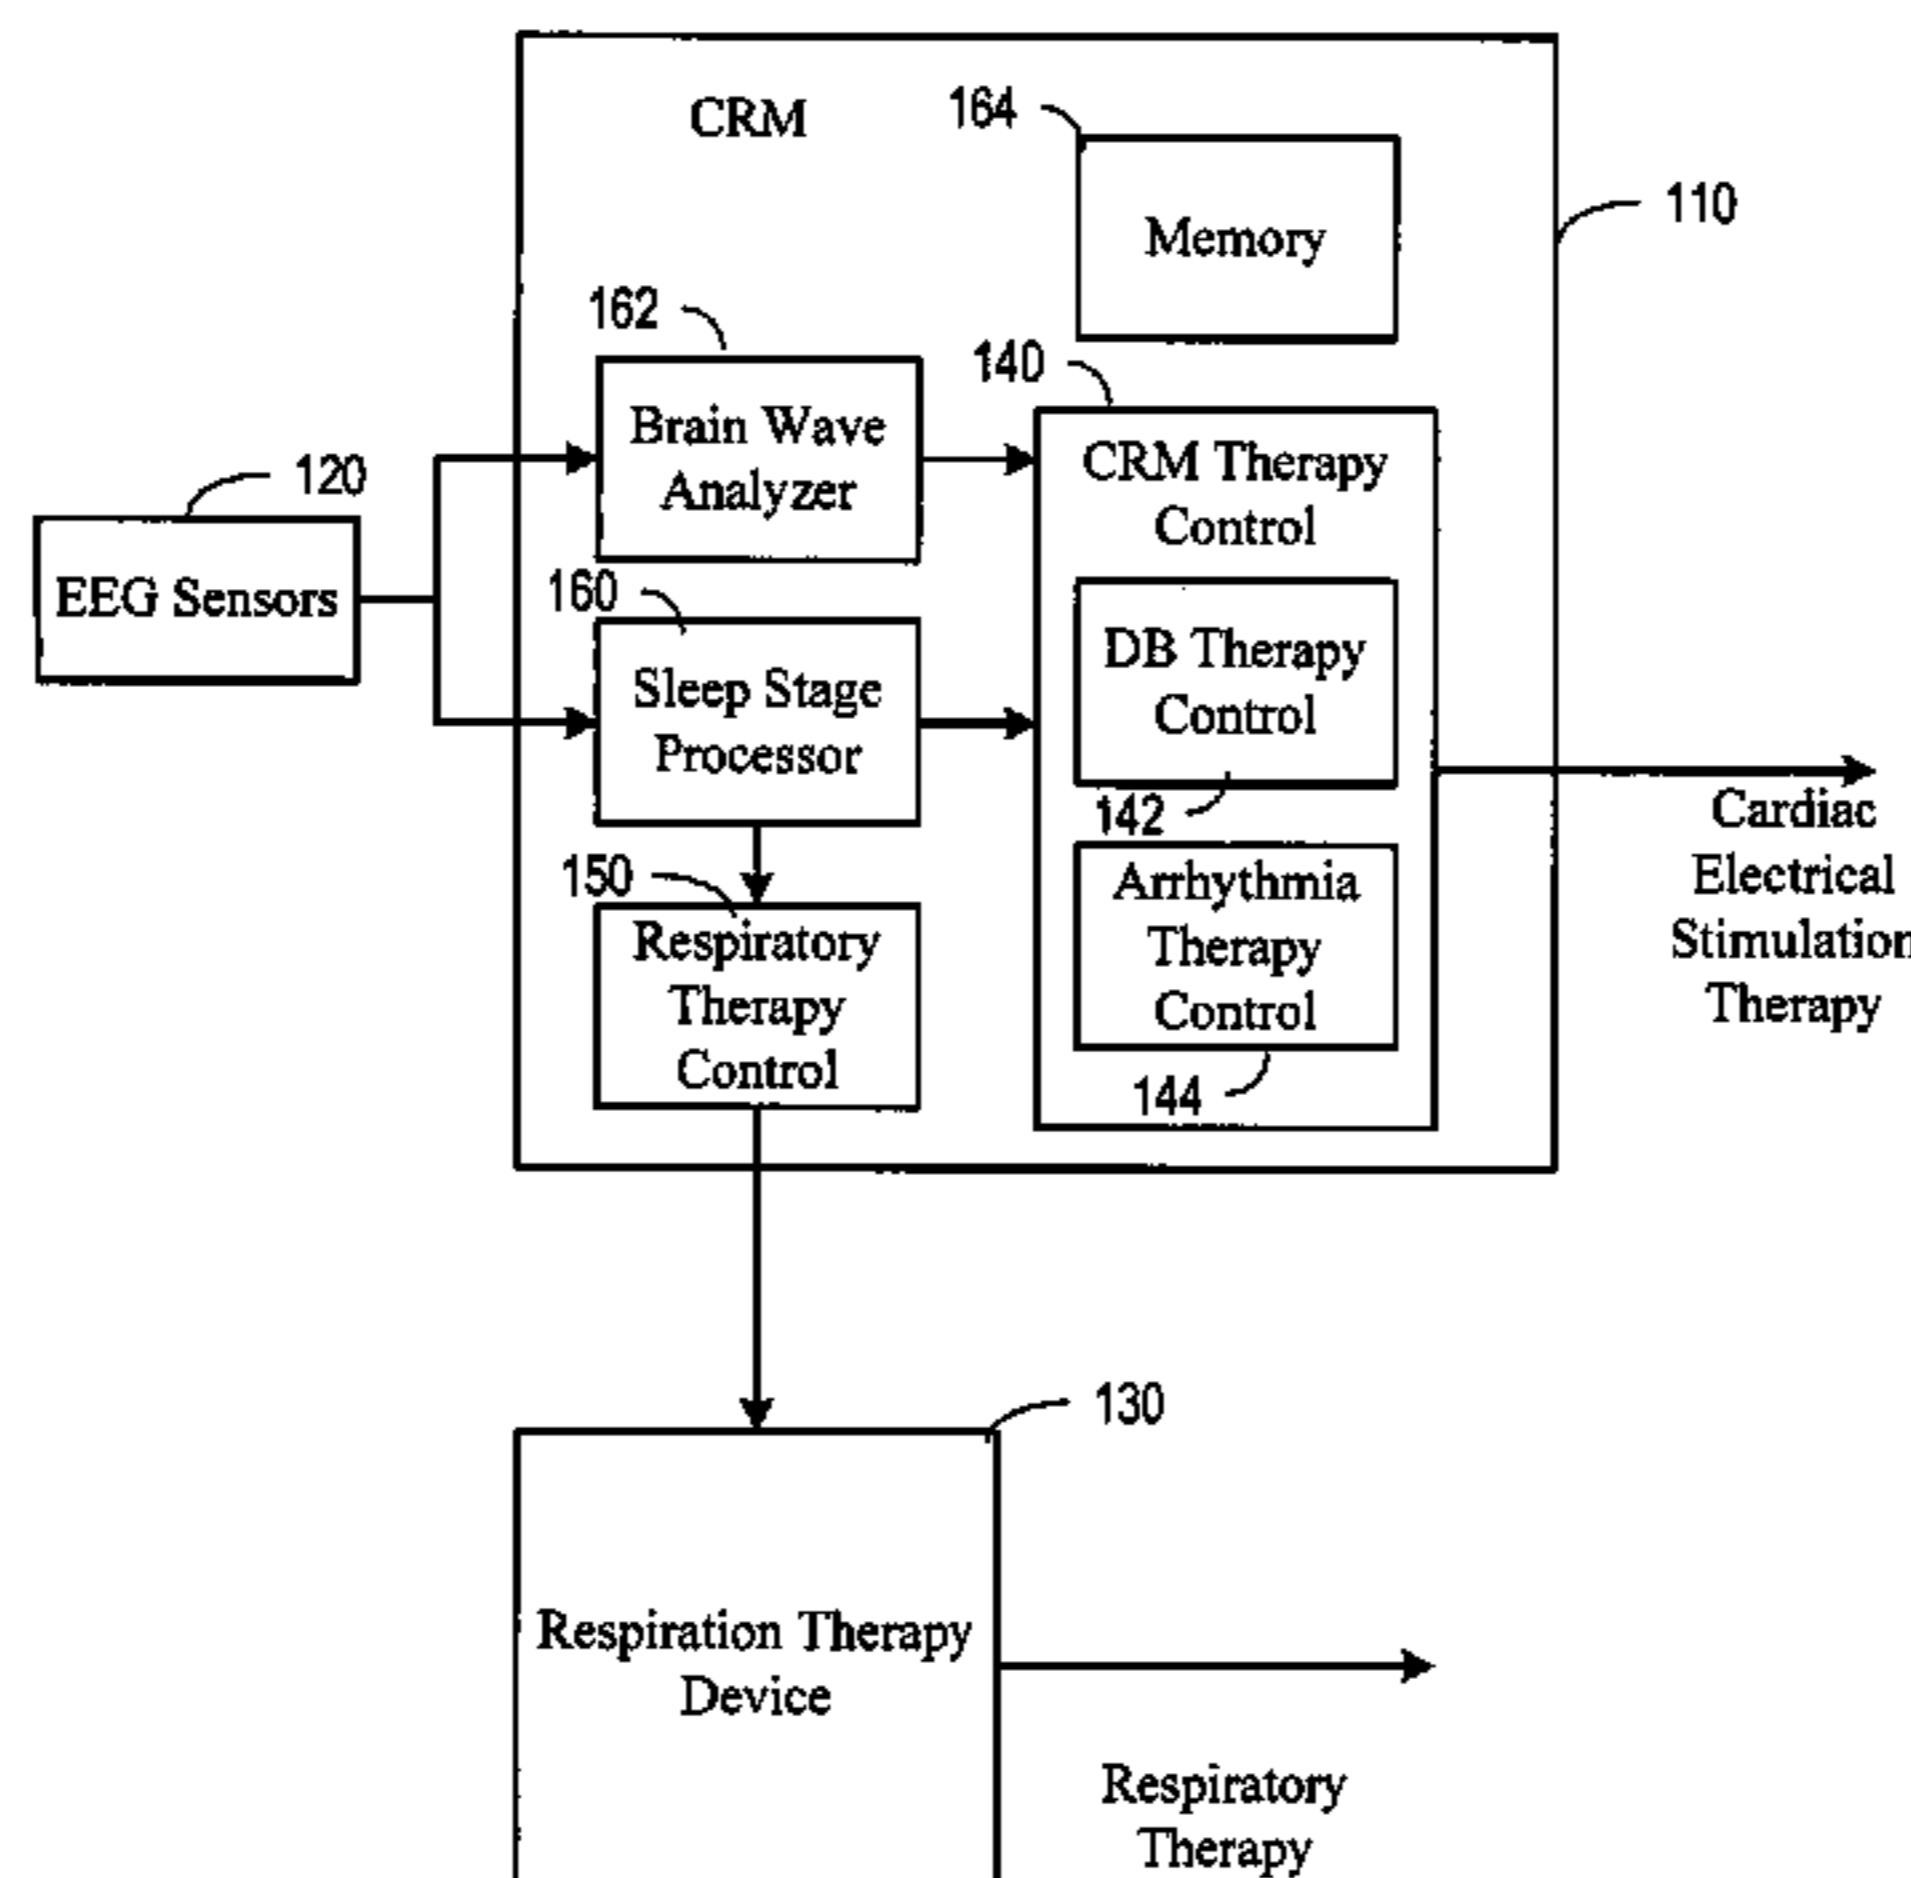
CRM

164

Memory

110

162

Brain Wave Analyzer

140

CRM Therapy Control

120

EEG Sensors

160

Sleep Stage Processor

DB Therapy Control

142

Arrhythmia Therapy Control

144

Cardiac Electrical Stimulation Therapy

150

Respiratory Therapy Control

130

Respiration Therapy Device

Respiratory Therapy